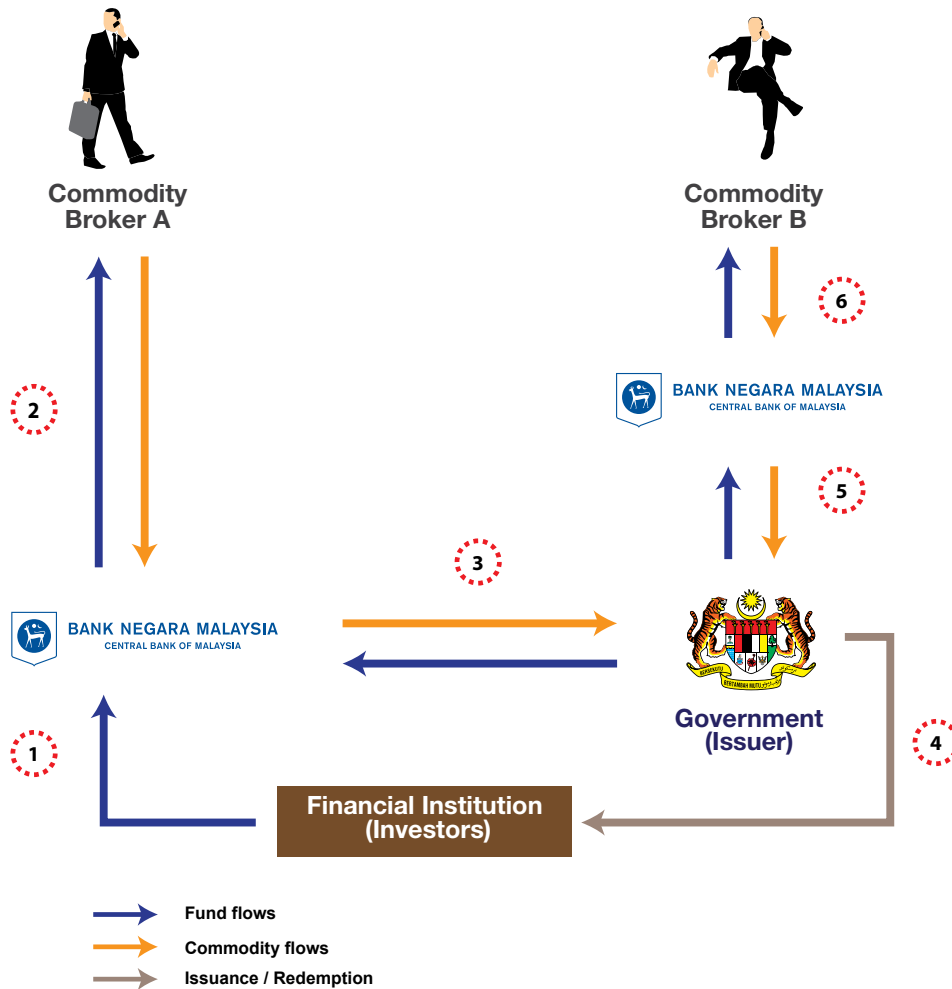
Commodity Broker A

Commodity Broker B

6

BANK NEGARA MALAYSIA
CENTRAL BANK OF MALAYSIA

2

5

3

BANK NEGARA MALAYSIA
CENTRAL BANK OF MALAYSIA

BERSEKUTU BERTAMBAH MUTU

Government (Issuer)

1

4

Financial Institution (Investors)

Fund flows

Commodity flows

Issuance / Redemption